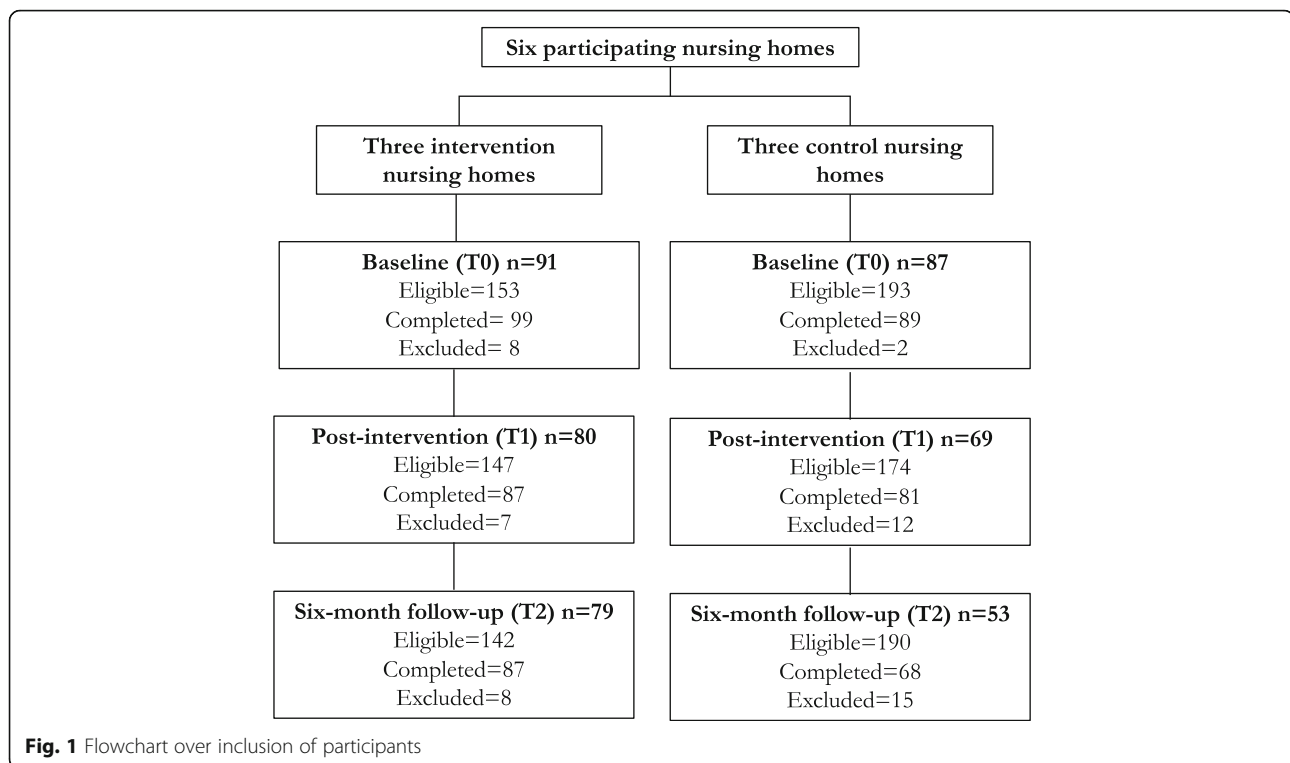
Six participating nursing homes

Three intervention nursing homes

Three control nursing homes

Baseline (T0) n=91
Eligible=153
Completed= 99
Excluded= 8

Baseline (T0) n=87
Eligible=193
Completed=89
Excluded=2

Post-intervention (T1) n=80
Eligible=147
Completed=87
Excluded=7

Post-intervention (T1) n=69
Eligible=174
Completed=81
Excluded=12

Six-month follow-up (T2) n=79
Eligible=142
Completed=87
Excluded=8

Six-month follow-up (T2) n=53
Eligible=190
Completed=68
Excluded=15

Fig. 1 Flowchart over inclusion of participants